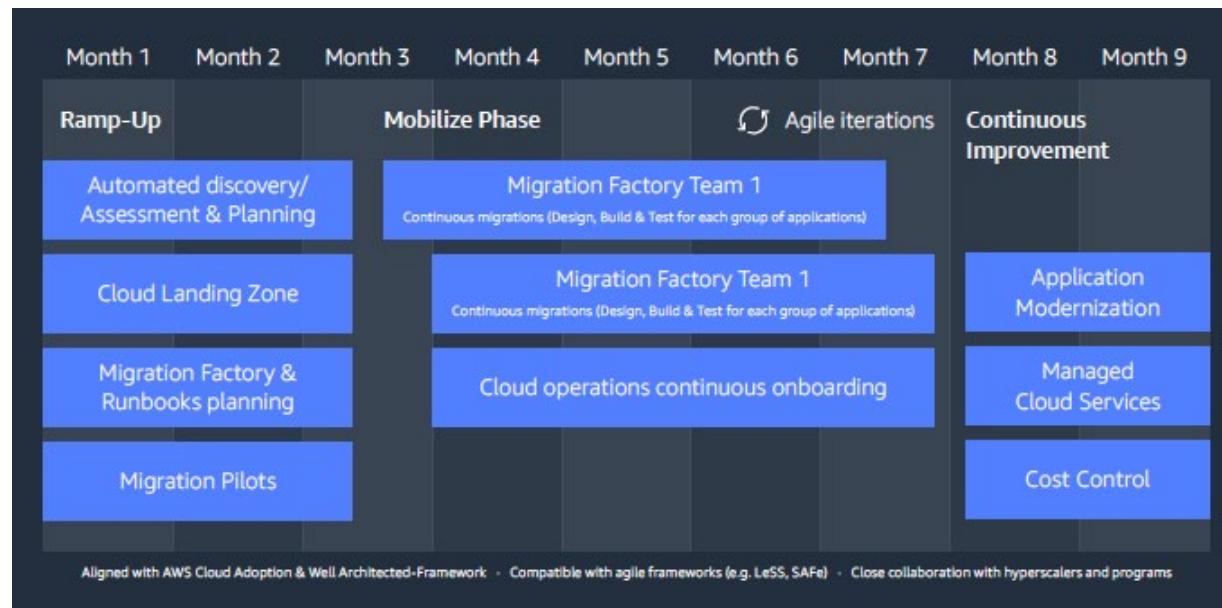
Month 1 Month 2 Month 3 Month 4 Month 5 Month 6 Month 7 Month 8 Month 9

Ramp-Up

Mobilize Phase

Agile iterations

Continuous Improvement

Automated discovery/ Assessment & Planning

Migration Factory Team 1
Continuous migrations (Design, Build & Test for each group of applications)

Cloud Landing Zone

Migration Factory Team 1
Continuous migrations (Design, Build & Test for each group of applications)

Application Modernization

Migration Factory & Runbooks planning

Cloud operations continuous onboarding

Managed Cloud Services

Migration Pilots

Cost Control

Aligned with AWS Cloud Adoption & Well Architected-Framework · Compatible with agile frameworks (e.g. LeSS, SAFe) · Close collaboration with hyperscalers and programs